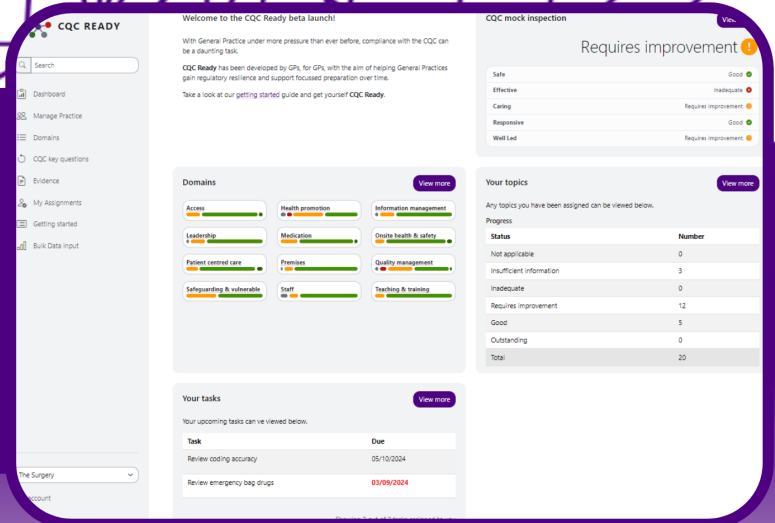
CQC READY

Search

Dashboard

Manage Practice

Domains

CQC key questions

Evidence

My Assignments

Getting started

Bulk Data input

The Surgery

Account

Welcome to the CQC Ready beta launch!

With General Practice under more pressure than ever before, compliance with the CQC can be a daunting task.

CQC Ready has been developed by GPs, for GPs, with the aim of helping General Practices gain regulatory resilience and support focussed preparation over time.

Take a look at our getting started guide and get yourself CQC Ready.

CQC mock inspection

View

Requires improvement !

| | |
|---|---|
| Safe | Good |
| Effective | Inadequate |
| Caring | Requires improvement |
| Responsive | Good |
| Well Led | Requires improvement |

Domains

View more

Access

Health promotion

Information management

Leadership

Medication

Onsite health & safety

Patient centred care

Premises

Quality management

Safeguarding & vulnerable

Staff

Teaching & training

Your topics

View more

Any topics you have been assigned can be viewed below.

Progress

| Status | Number |
|---|---|
| Not applicable | 0 |
| Insufficient information | 3 |
| Inadequate | 0 |
| Requires improvement | 12 |
| Good | 5 |
| Outstanding | 0 |
| Total | 20 |

Your tasks

View more

Your upcoming tasks can ve viewed below.

| Task | Due |
|---|---|
| Review coding accuracy | 05/10/2024 |
| Review emergency bag drugs | 03/09/2024 |

Showing 2 out of 2 tasks assigned to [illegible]